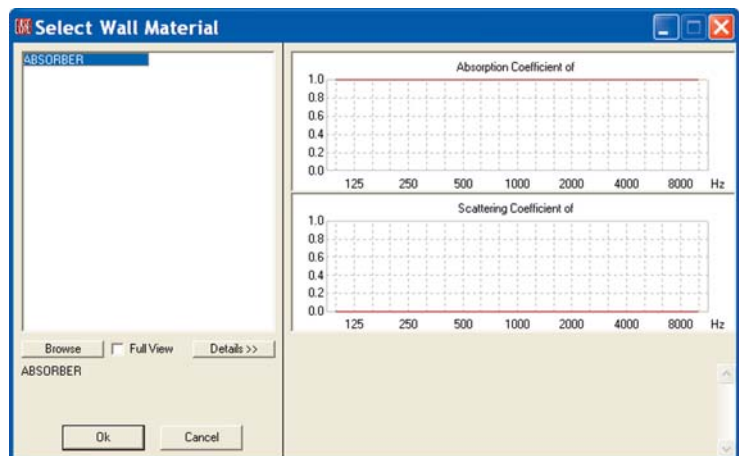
Select Wall Material

ABSORBER

Absorption Coefficient of

1.0
0.8
0.6
0.4
0.2
0.0

125 250 500 1000 2000 4000 8000 Hz

Scattering Coefficient of

1.0
0.8
0.6
0.4
0.2
0.0

125 250 500 1000 2000 4000 8000 Hz

Browse
Full View
Details >>

ABSORBER

Ok
Cancel